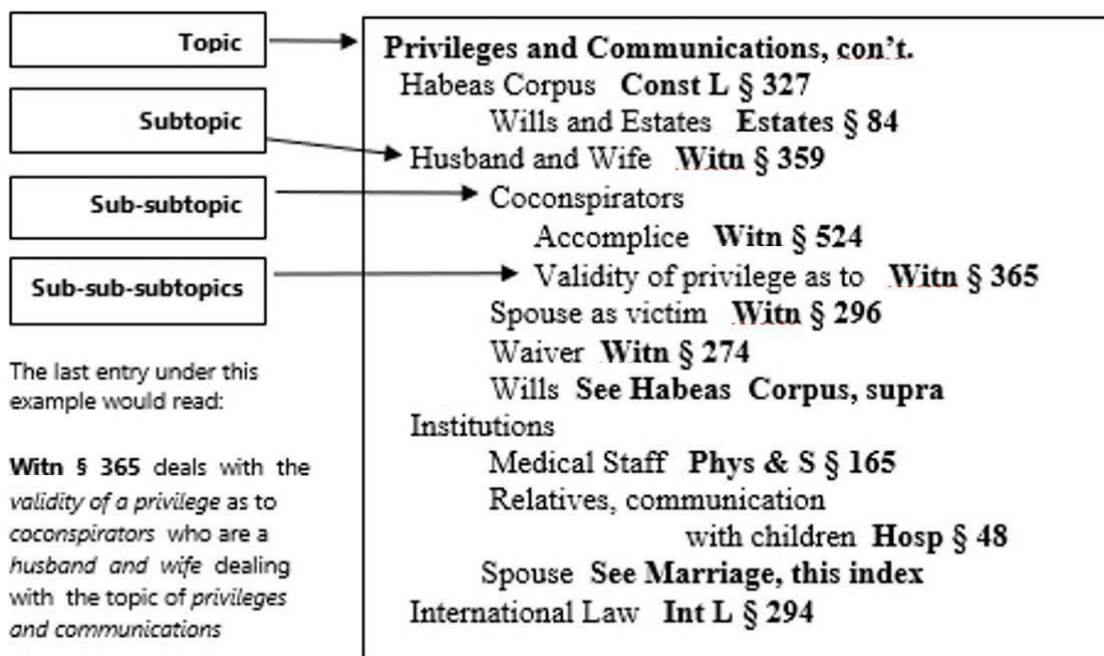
Topic

Subtopic

Sub-subtopic

Sub-sub-subtopics

The last entry under this example would read:

**Witn § 365** deals with the *validity of a privilege* as to *coconspirators* who are a *husband and wife* dealing with the topic of *privileges and communications*

**Privileges and Communications, con't.**
Habeas Corpus **Const L § 327**
Wills and Estates **Estates § 84**
Husband and Wife **Witn § 359**
Coconspirators
Accomplice **Witn § 524**
Validity of privilege as to **Witn § 365**
Spouse as victim **Witn § 296**
Waiver **Witn § 274**
Wills **See Habeas Corpus, supra**
Institutions
Medical Staff **Phys & S § 165**
Relatives, communication with children **Hosp § 48**
Spouse **See Marriage, this index**
International Law **Int L § 294**